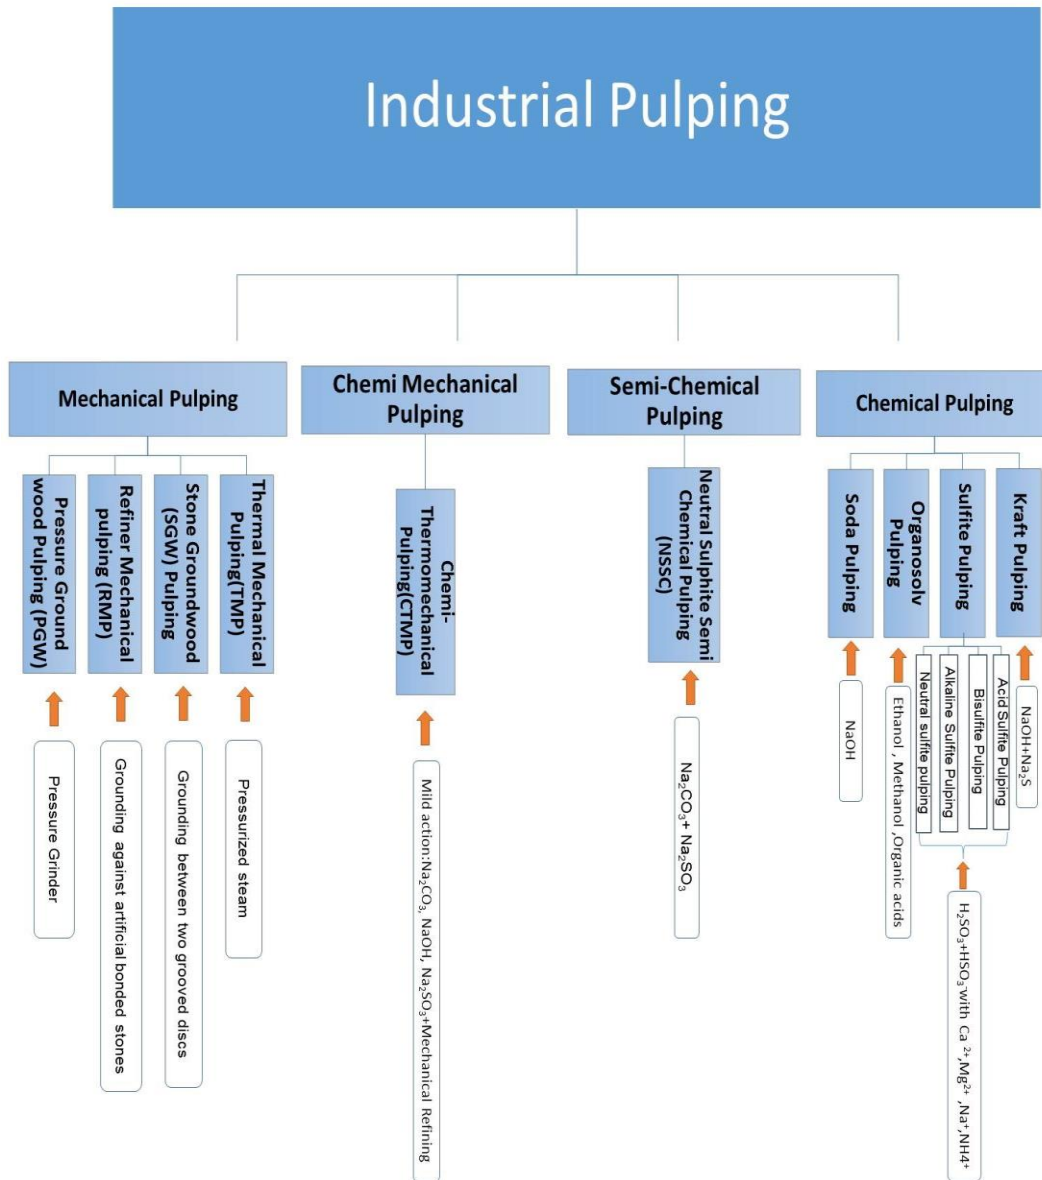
Industrial Pulping

Mechanical Pulping

Pressure Ground wood Pulping (PGW)

Pressure Grinder

Refiner Mechanical pulping (RMP)

Grounding against artificial bonded stones

Stone Groundwood (SGW) Pulping

Grounding between two grooved discs

Thermal Mechanical Pulping(TMP)

Pressurized steam

Chemi Mechanical Pulping

Chemi-Thermomechanical Pulping(CTMP)

Mild action:$Na_2CO_3$, NaOH, $Na_2SO_3$+Mechanical Refining

Semi-Chemical Pulping

Neutral Sulphite Semi Chemical Pulping (NSSC)

$Na_2CO_3$+ $Na_2SO_3$

Chemical Pulping

Soda Pulping

NaOH

Organosolv Pulping

Ethanol , Methanol ,Organic acids

Sulfite Pulping

Neutral sulfite pulping

Alkaline Sulfite Pulping

Bisulfite Pulping

Acid Sulfite Pulping

$H_2SO_3$+$HSO_3$-with $Ca^{2+}$,$Mg^{2+}$ ,$Na^+$,NH4+

Kraft Pulping

NaOH+$Na_2S$